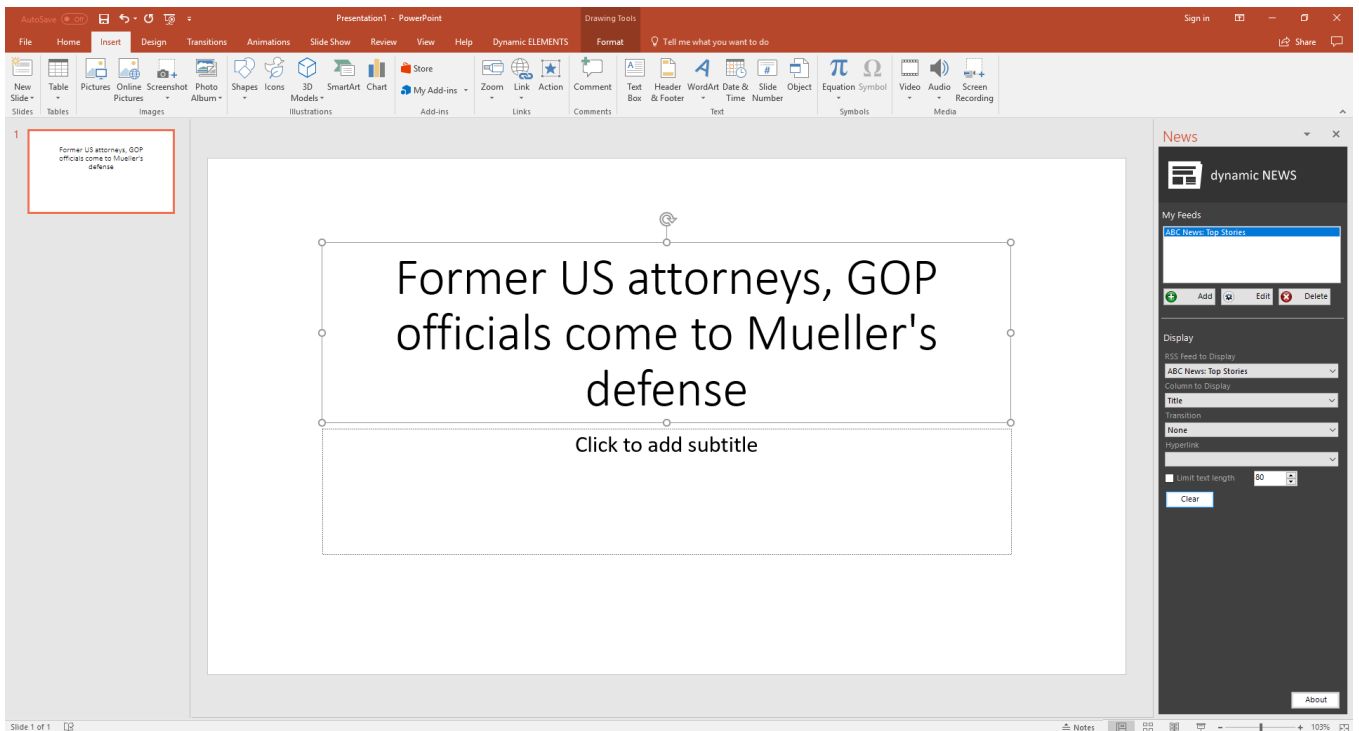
AutoSave Off Presentation1 - PowerPoint Drawing Tools Sign in

File Home Insert Design Transitions Animations Slide Show Review View Help Dynamic ELEMENTS Format Tell me what you want to do Share

New Slide Table Pictures Online Pictures Screenshot Photo Album Shapes Icons 3D Models SmartArt Chart Store My Add-ins Zoom Link Action Comment Text Box Header & Footer WordArt Date & Time Slide Number Object Equation Symbol Video Audio Screen Recording

Slides Tables Images Illustrations Add-ins Links Comments Text Symbols Media

1

Former US attorneys, GOP officials come to Mueller's defense

Former US attorneys, GOP officials come to Mueller's defense

Click to add subtitle

News

dynamic NEWS

My Feeds

ABC News: Top Stories

Add Edit Delete

Display

RSS Feed to Display

ABC News: Top Stories

Column to Display

Title

Transition

None

Hyperlink

Limit text length 80

Clear

About

Slide 1 of 1 Notes 103%